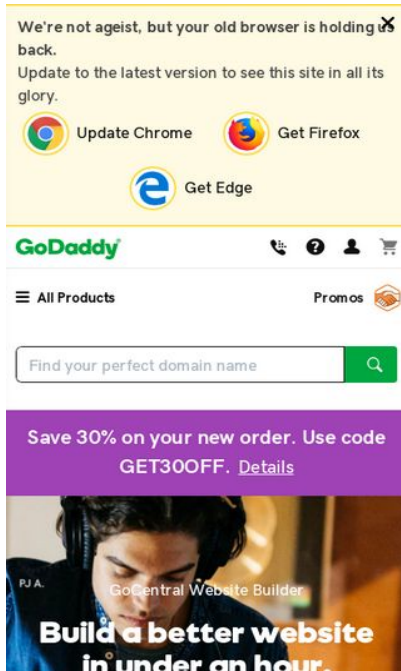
We're not ageist, but your old browser is holding us back.

Update to the latest version to see this site in all its glory.

Update Chrome

Get Firefox

Get Edge

GoDaddy

All Products

Promos

Find your perfect domain name

Save 30% on your new order. Use code GET30OFF. Details

PJ A.

GoCentral Website Builder

Build a better website in under an hour.